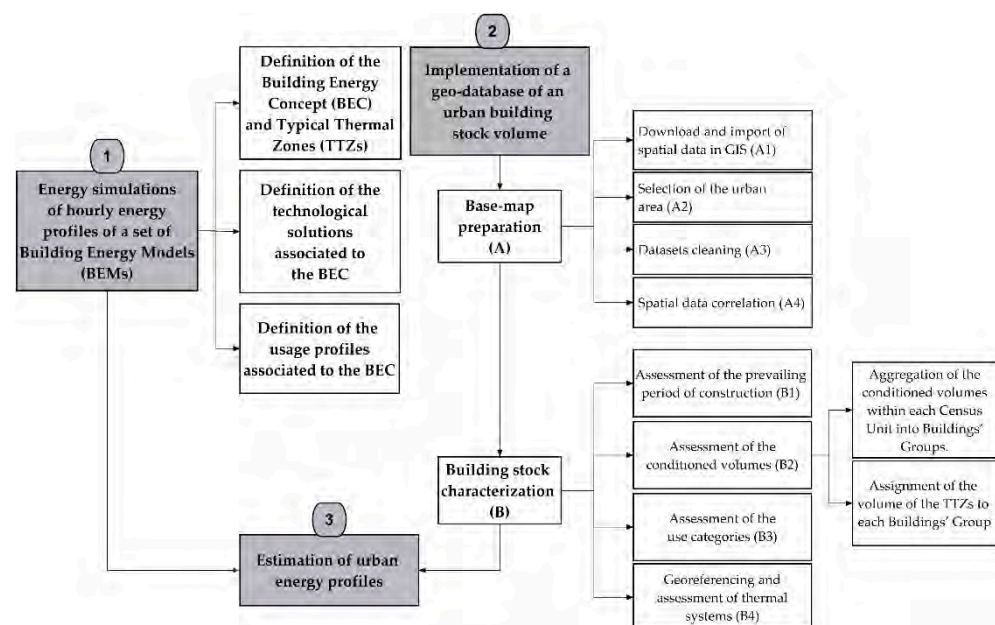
1

Energy simulations of hourly energy profiles of a set of Building Energy Models (BEMs)

Definition of the Building Energy Concept (BEC) and Typical Thermal Zones (TTZs)

Definition of the technological solutions associated to the BEC

Definition of the usage profiles associated to the BEC

2

Implementation of a geo-database of an urban building stock volume

Base-map preparation (A)

Download and import of spatial data in GIS (A1)

Selection of the urban area (A2)

Datasets cleaning (A3)

Spatial data correlation (A4)

Building stock characterization (B)

Assessment of the prevailing period of construction (B1)

Assessment of the conditioned volumes (B2)

Assessment of the use categories (B3)

Georeferencing and assessment of thermal systems (B4)

Aggregation of the conditioned volumes within each Census Unit into Buildings' Groups.

Assignment of the volume of the TTZs to each Buildings' Group

3

Estimation of urban energy profiles